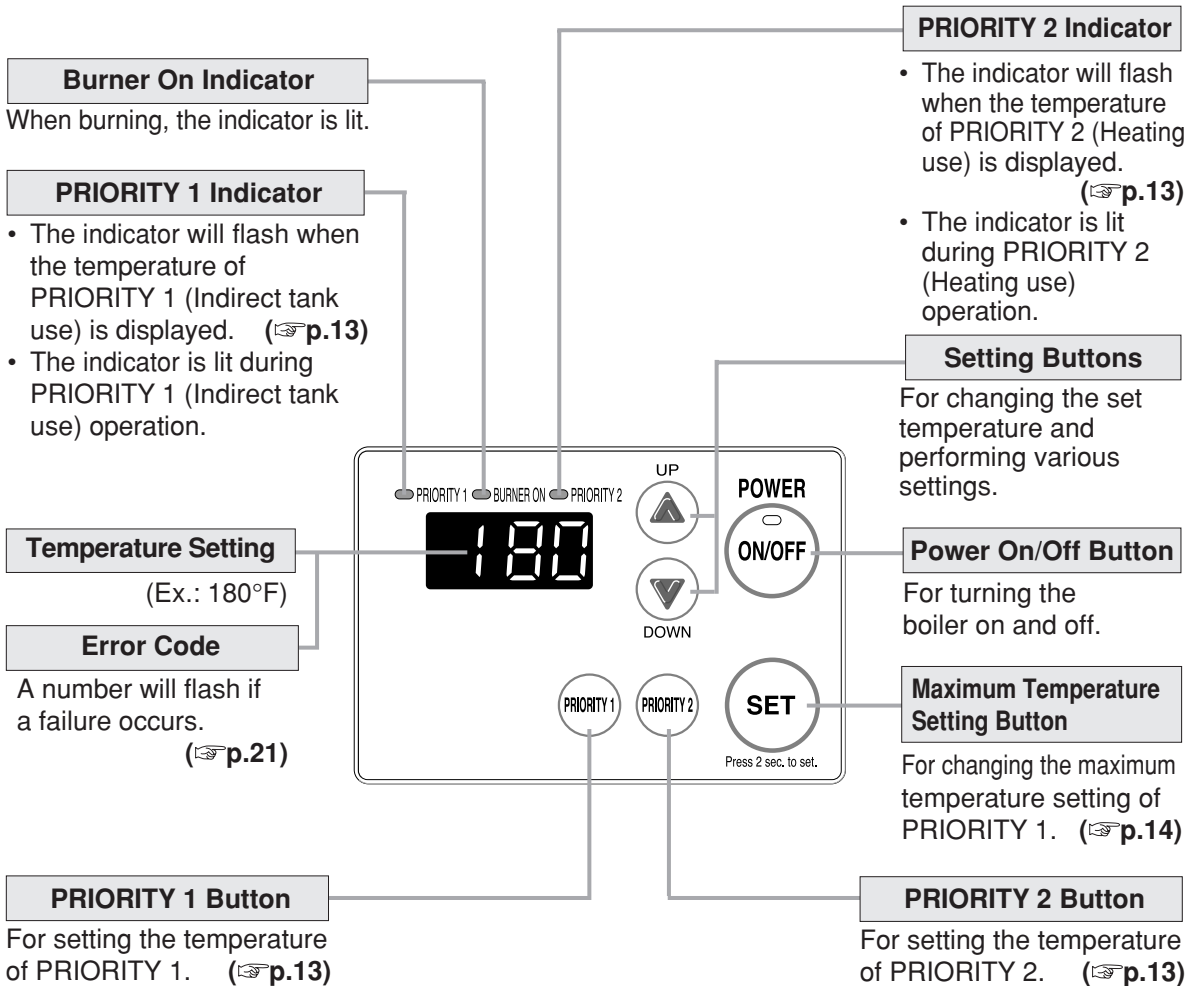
PRIORITY 2 Indicator

• The indicator will flash when the temperature of PRIORITY 2 (Heating use) is displayed. (☞p.13)
• The indicator is lit during PRIORITY 2 (Heating use) operation.

Burner On Indicator

When burning, the indicator is lit.

PRIORITY 1 Indicator

• The indicator will flash when the temperature of PRIORITY 1 (Indirect tank use) is displayed. (☞p.13)
• The indicator is lit during PRIORITY 1 (Indirect tank use) operation.

Setting Buttons

For changing the set temperature and performing various settings.

PRIORITY 1 BURNER ON PRIORITY 2

UP

POWER

180

ON/OFF

DOWN

Temperature Setting

(Ex.: 180°F)

Power On/Off Button

For turning the boiler on and off.

Error Code

A number will flash if a failure occurs. (☞p.21)

PRIORITY 1 PRIORITY 2 SET

Press 2 sec. to set.

Maximum Temperature Setting Button

For changing the maximum temperature setting of PRIORITY 1. (☞p.14)

PRIORITY 1 Button

For setting the temperature of PRIORITY 1. (☞p.13)

PRIORITY 2 Button

For setting the temperature of PRIORITY 2. (☞p.13)